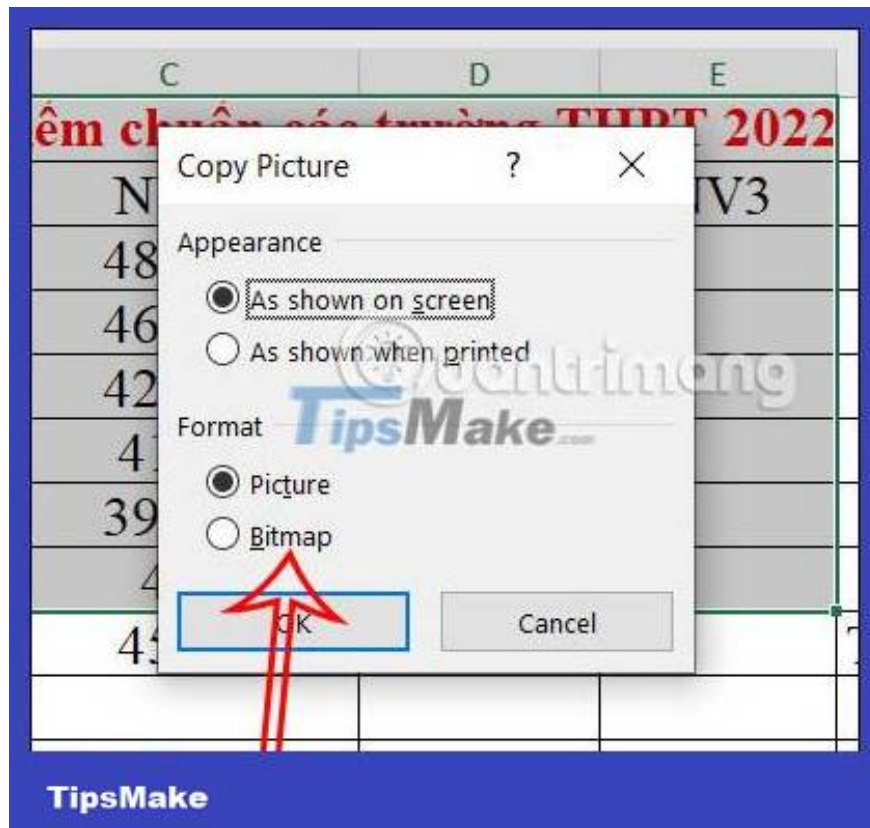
C D E

êm ch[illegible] THPT 2022

N

NV3

48

46

42

4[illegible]

39

4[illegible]

45

Copy Picture ? ×

Appearance

As shown on screen

As shown when printed

Format

Picture

Bitmap

OK

Cancel

Quantrimang

TipsMake.com

TipsMake